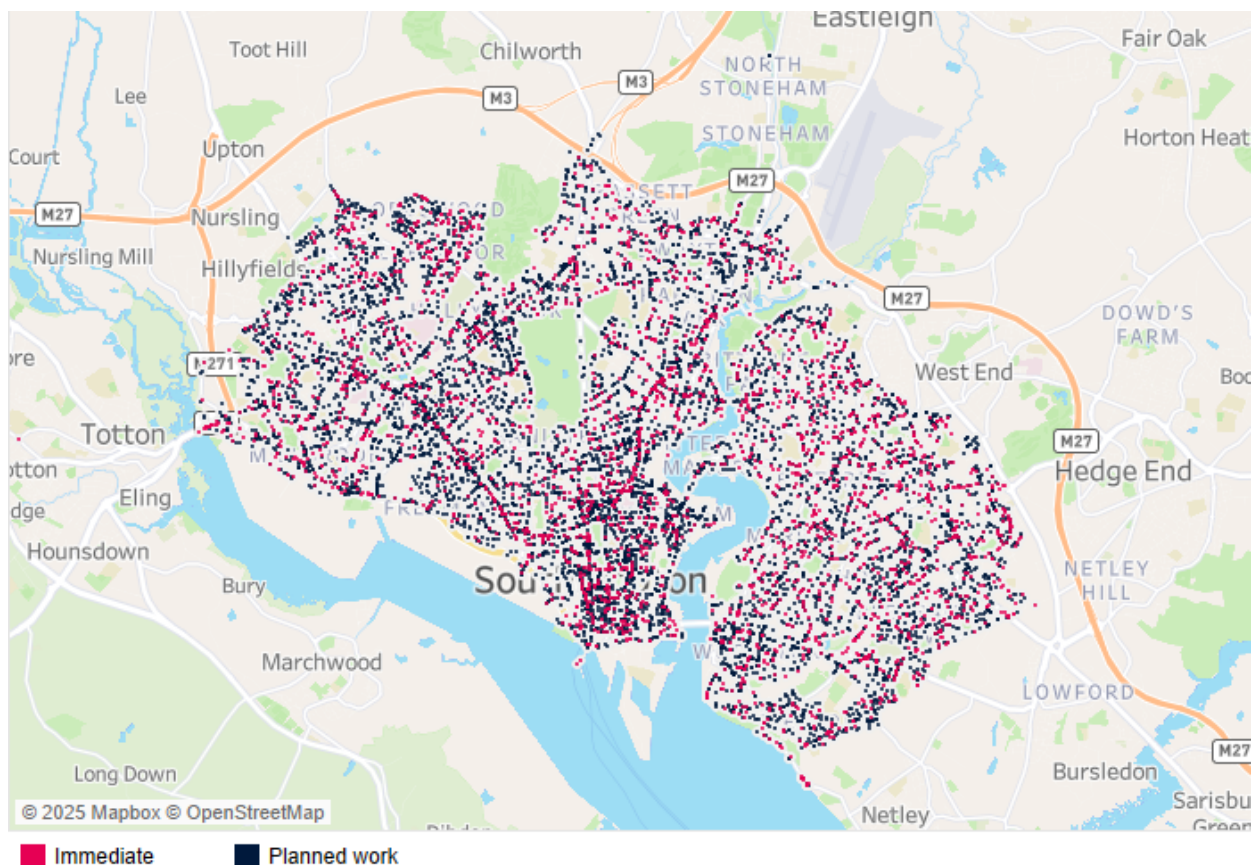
Eastleigh
Fair Oak
Toot Hill
Chilworth
M3
M3
NORTH STONEHAM
Lee
STONEHAM
Horton Heat
Court
Upton
M27
M27
Nursling
Nursling Mill
Hillyfields
M27
DOWD'S FARM
ore
M271
West End
Bo
Totton
M27
otton
Hedge End
Eling
dge
Hounsdown
NETLEY HILL
Bury
Sou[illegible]on
Marchwood
LOWFORD
M27
Long Down
Bursledon
© 2025 Mapbox © OpenStreetMap
Netley
Sarisbu
Greer
Immediate
Planned work